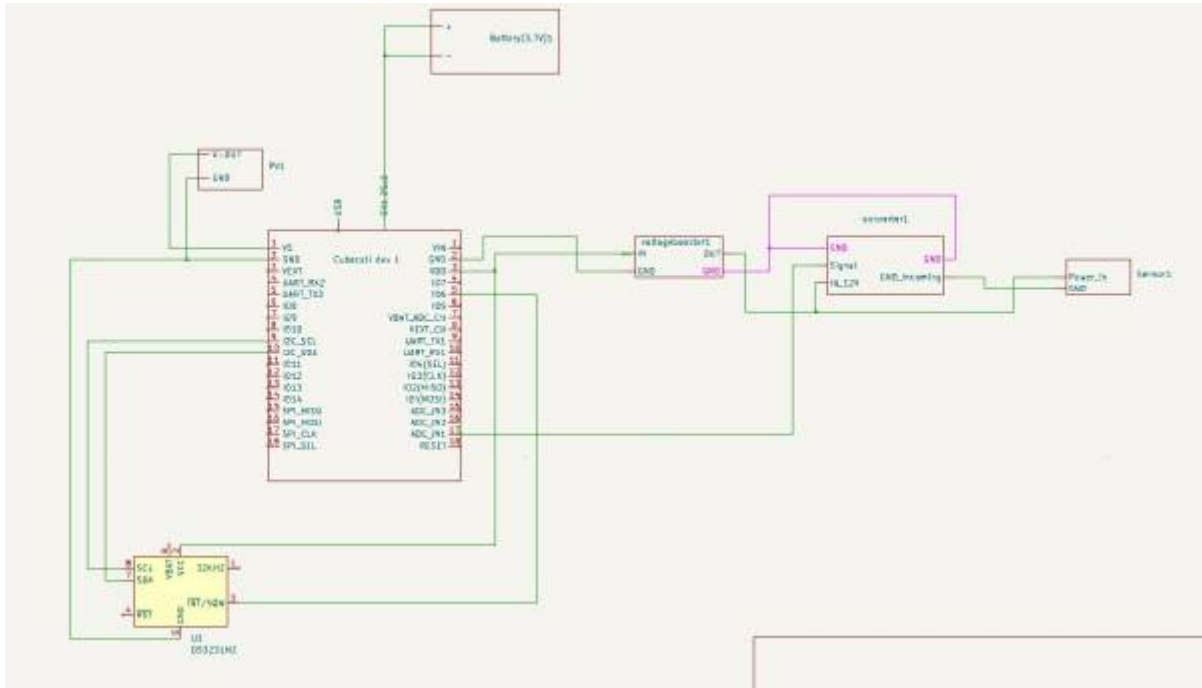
+
-
Battery(3.7V)1

V_OUT
GND
PV1

USB
GND_BRxB

V1
GND
VEXT
UART_RX2
UART_TX2
IO0
IO9
IO10
I2C_SCL
I2C_SDA
IO11
IO12
IO13
IO14
SPI_MISO
SPI_MOSI
SPI_CLK
SPI_SEL
Cubecell dev 1
VIN
GND
VDD
IO7
IO6
IO5
VBAT_ADC_CTL
VEXT_CTL
UART_TX1
UART_RX1
IO4(SEL)
IO3(CLK)
IO2(MISO)
IO1(MOSI)
ADC_IN3
ADC_IN2
ADC_IN1
RESET

voltageBooster1
IN
GND
OUT
GND

converter1
GND
Signal
HL_12V
GND
GND_Incoming

Power_In
GND
Sensor1

SCL
SDA
RST
VBAT
VCC
GND
32KHZ
INT/SQW
U1
DS3231MZ